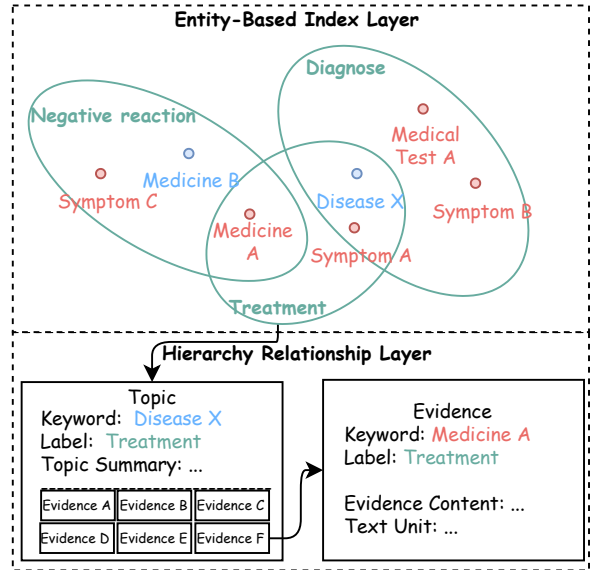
Entity-Based Index Layer

Diagnose

Negative reaction

Medical Test A

Medicine B

Symptom C

Disease X

Symptom B

Medicine A

Symptom A

Treatment

Hierarchy Relationship Layer

Topic
Keyword: Disease X
Label: Treatment
Topic Summary: ...

| Evidence A | Evidence B | Evidence C |
|---|---|---|
| Evidence D | Evidence E | Evidence F |

Evidence
Keyword: Medicine A
Label: Treatment

Evidence Content: ...
Text Unit: ...